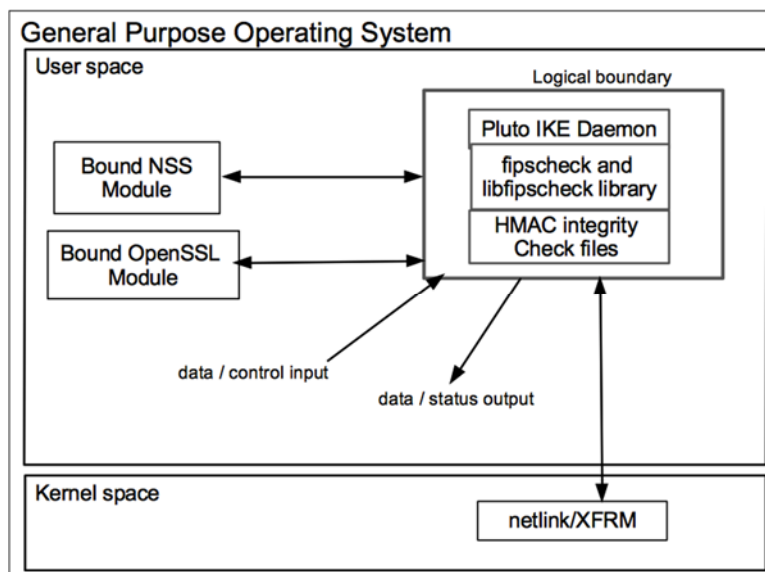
General Purpose Operating System

User space

Logical boundary

Pluto IKE Daemon

fipscheck and libfipscheck library

HMAC integrity Check files

Bound NSS Module

Bound OpenSSL Module

data / control input

data / status output

Kernel space

netlink/XFRM